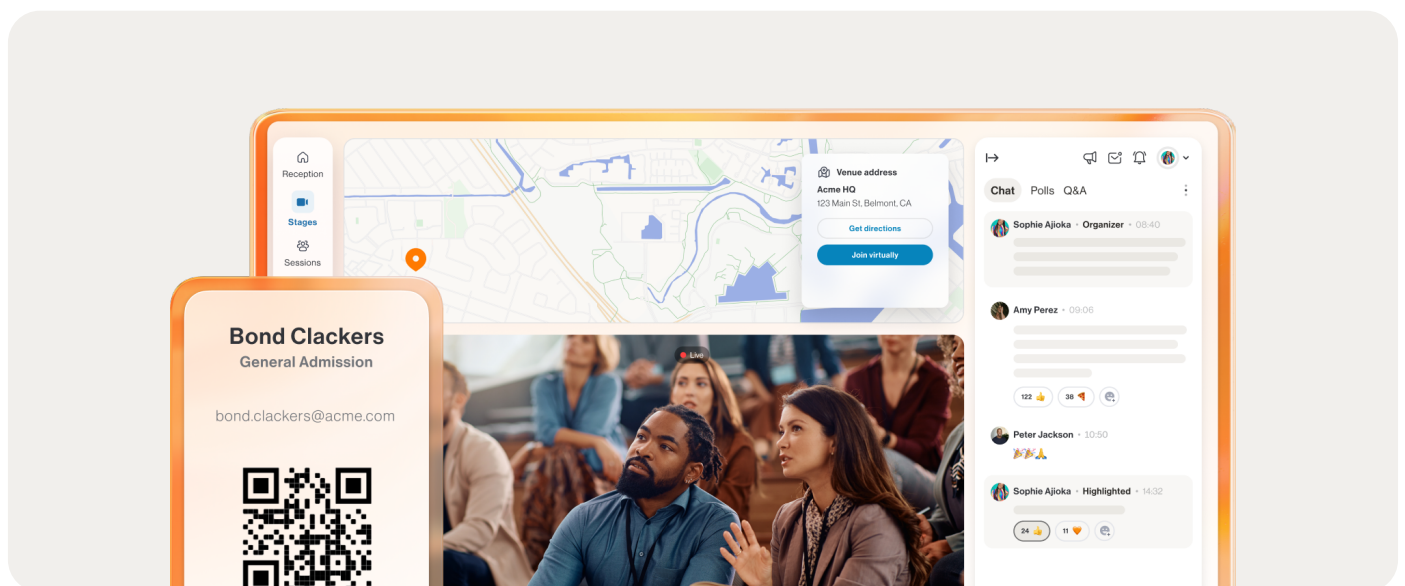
Reception

Stages

Sessions

Venue address

Acme HQ

123 Main St, Belmont, CA

Get directions

Join virtually

Bond Clackers

General Admission

bond.clackers@acme.com

Live

Chat Polls Q&A

Sophie Ajioka • Organizer • 08:40

Amy Perez • 09:06

122 👍 38 🍕

Peter Jackson • 10:50

🎉🎉🙏

Sophie Ajioka • Highlighted • 14:32

24 👍 11 🧡